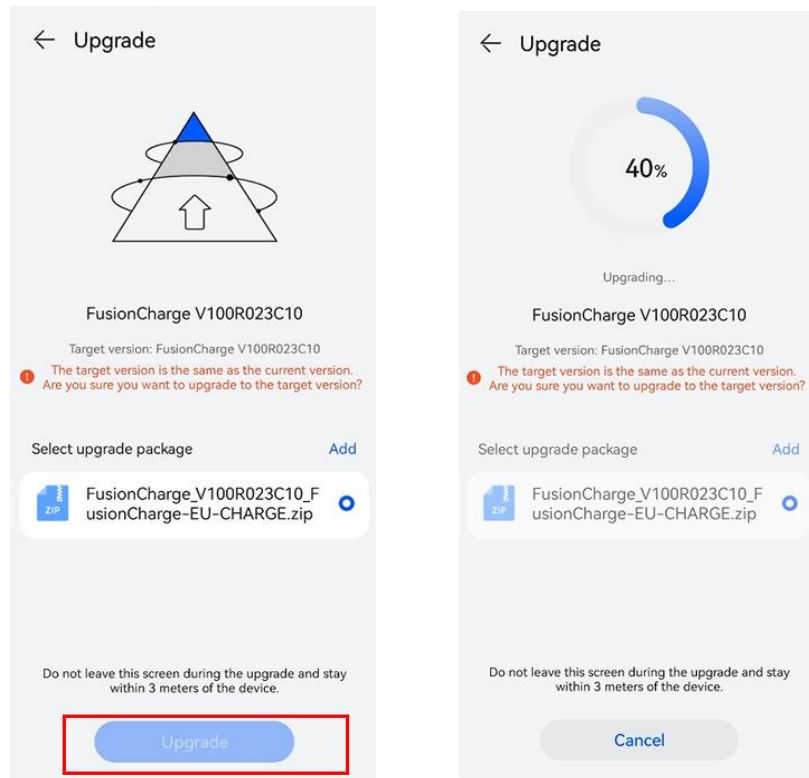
Upgrade

FusionCharge V100R023C10

Target version: FusionCharge V100R023C10

The target version is the same as the current version. Are you sure you want to upgrade to the target version?

Select upgrade package

Add

ZIP

FusionCharge_V100R023C10_FusionCharge-EU-CHARGE.zip

Do not leave this screen during the upgrade and stay within 3 meters of the device.

Upgrade

Upgrade

40%

Upgrading...

FusionCharge V100R023C10

Target version: FusionCharge V100R023C10

The target version is the same as the current version. Are you sure you want to upgrade to the target version?

Select upgrade package

Add

ZIP

FusionCharge_V100R023C10_FusionCharge-EU-CHARGE.zip

Do not leave this screen during the upgrade and stay within 3 meters of the device.

Cancel